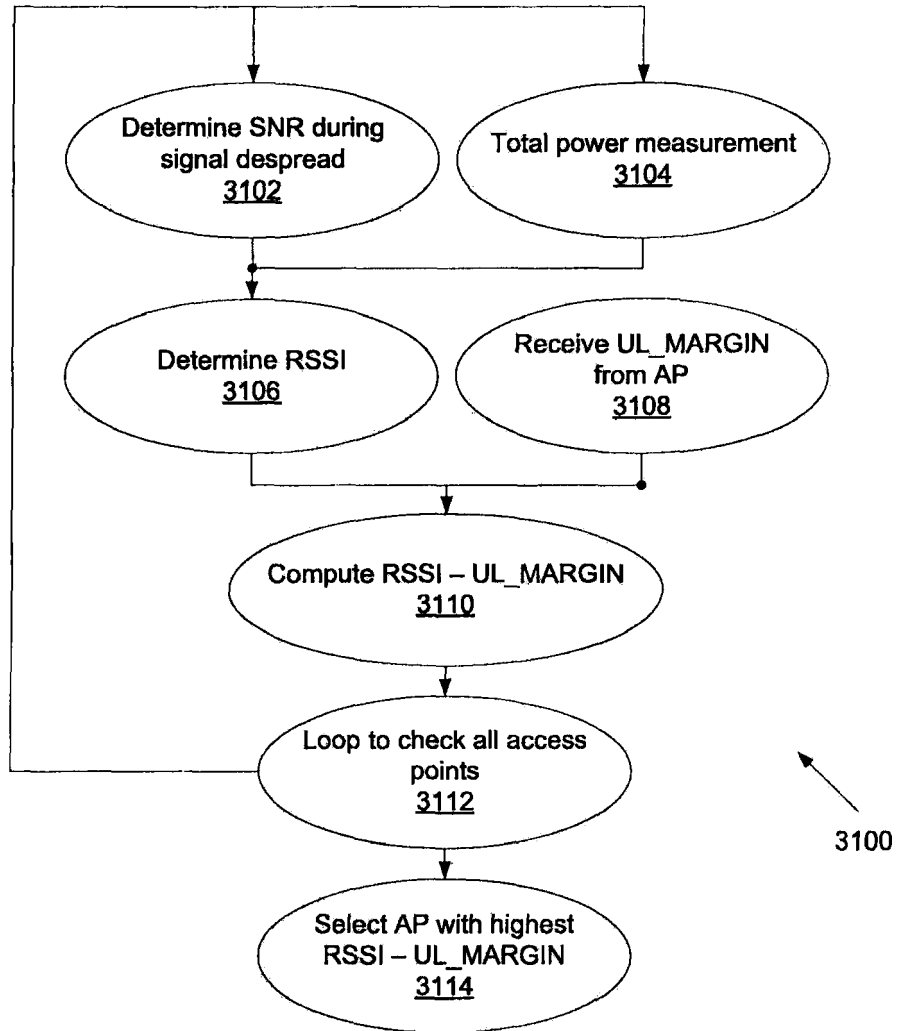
Determine SNR during signal despread
3102

Total power measurement
3104

Determine RSSI
3106

Receive UL_MARGIN from AP
3108

Compute RSSI – UL_MARGIN
3110

Loop to check all access points
3112

3100

Select AP with highest RSSI – UL_MARGIN
3114